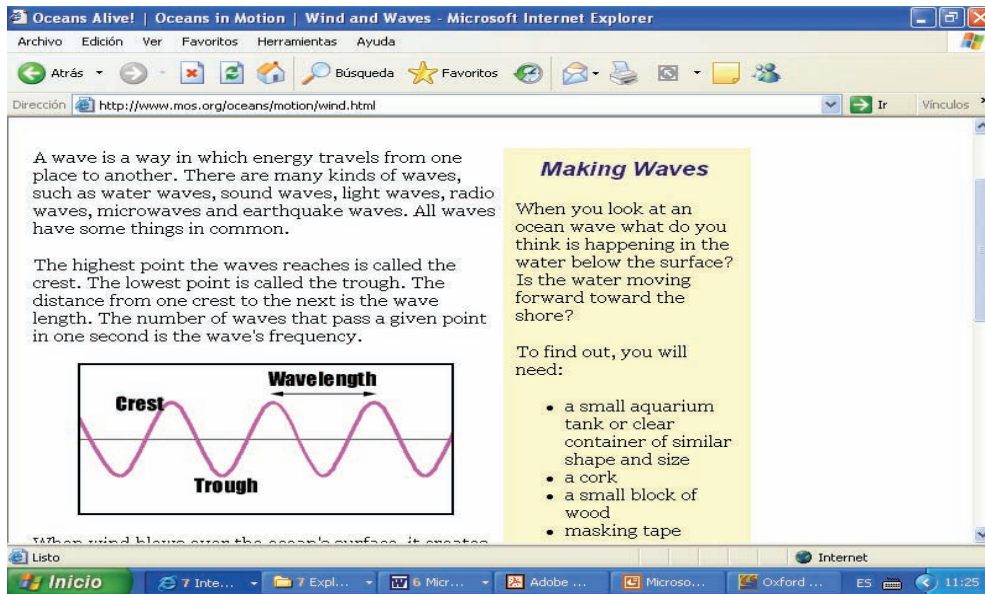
Oceans Alive! | Oceans in Motion | Wind and Waves - Microsoft Internet Explorer

Archivo Edición Ver Favoritos Herramientas Ayuda

Atrás Búsqueda Favoritos

Dirección http://www.mos.org/oceans/motion/wind.html Ir Vínculos

A wave is a way in which energy travels from one place to another. There are many kinds of waves, such as water waves, sound waves, light waves, radio waves, microwaves and earthquake waves. All waves have some things in common.

The highest point the waves reaches is called the crest. The lowest point is called the trough. The distance from one crest to the next is the wave length. The number of waves that pass a given point in one second is the wave's frequency.

Wavelength
Crest
Trough

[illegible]

Making Waves

When you look at an ocean wave what do you think is happening in the water below the surface? Is the water moving forward toward the shore?

To find out, you will need:

- a small aquarium tank or clear container of similar shape and size
- a cork
- a small block of wood
- masking tape

Listo Internet

Inicio 7 Inte... 7 Expl... 6 Micr... Adobe ... Microso... Oxford ... ES 11:25